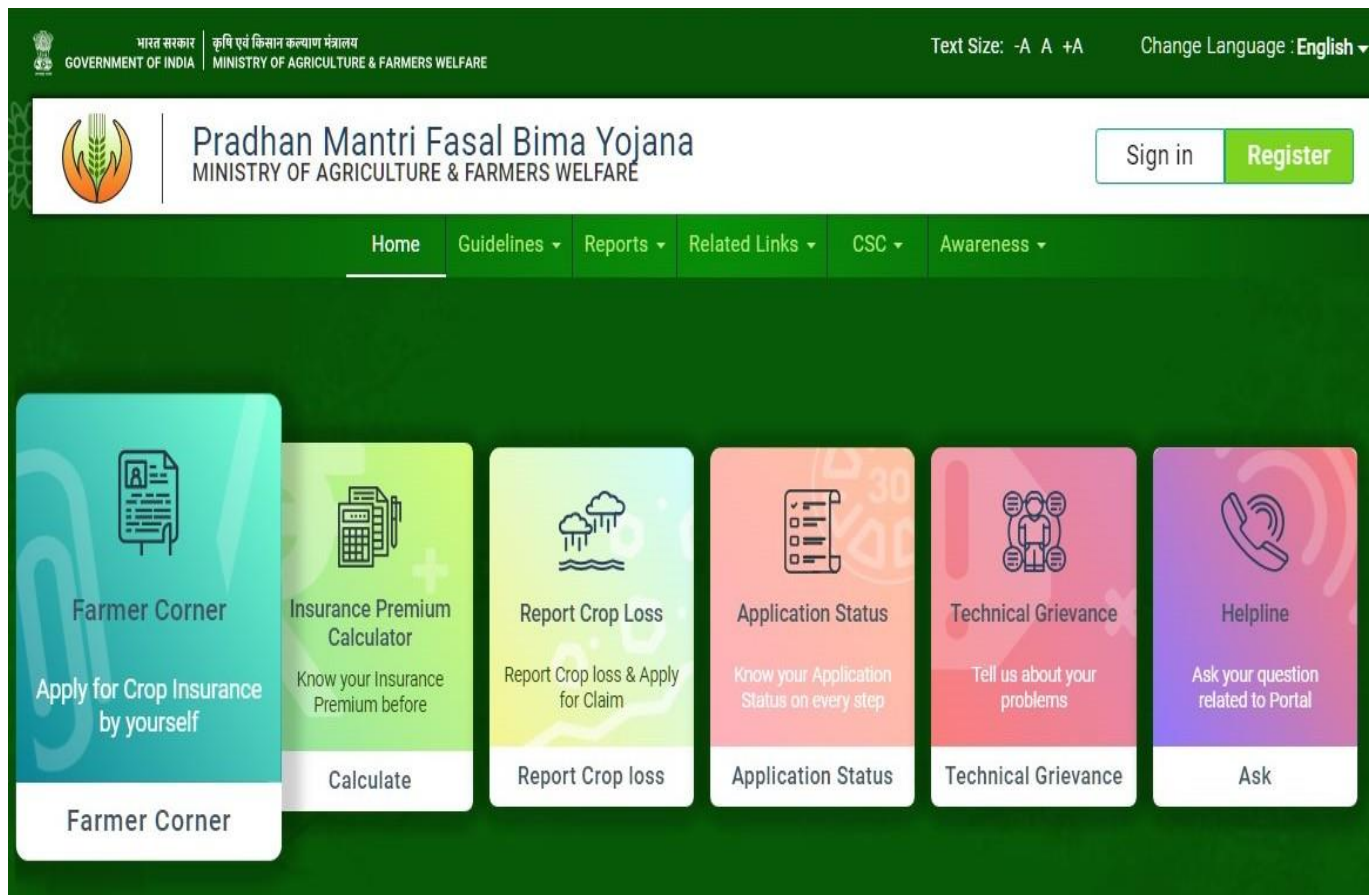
भारत सरकार GOVERNMENT OF INDIA | कृषि एवं किसान कल्याण मंत्रालय MINISTRY OF AGRICULTURE & FARMERS WELFARE

Text Size: -A A +A

Change Language : English

Pradhan Mantri Fasal Bima Yojana
MINISTRY OF AGRICULTURE & FARMERS WELFARE

Sign in

Register

Home | Guidelines | Reports | Related Links | CSC | Awareness

Farmer Corner

Apply for Crop Insurance by yourself

Farmer Corner

Insurance Premium Calculator

Know your Insurance Premium before

Calculate

Report Crop Loss

Report Crop loss & Apply for Claim

Report Crop loss

Application Status

Know your Application Status on every step

Application Status

Technical Grievance

Tell us about your problems

Technical Grievance

Helpline

Ask your question related to Portal

Ask